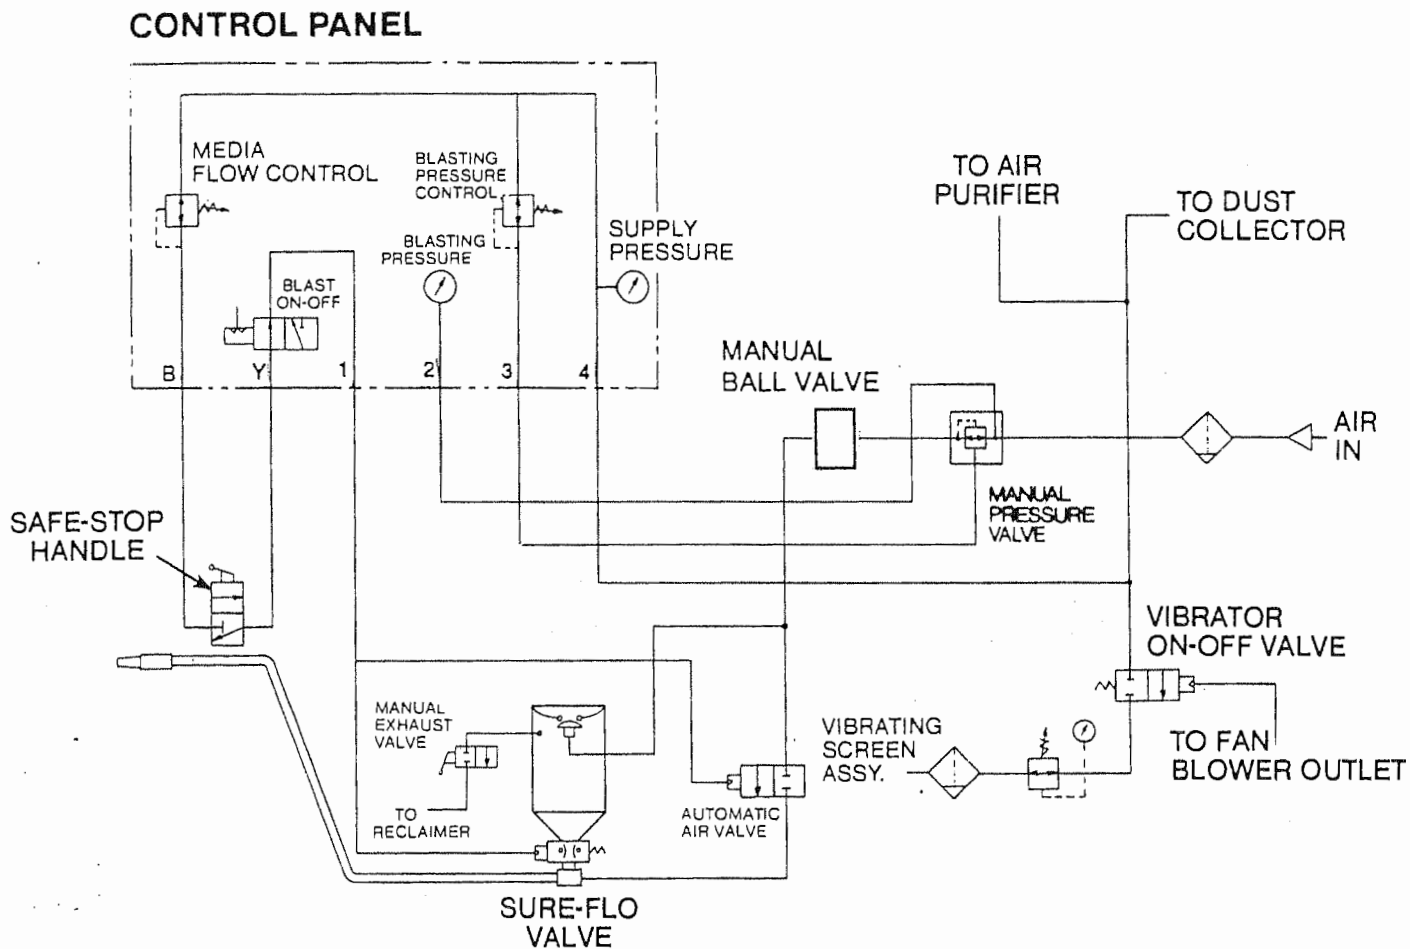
CONTROL PANEL

MEDIA FLOW CONTROL

BLASTING PRESSURE CONTROL

BLASTING PRESSURE

SUPPLY PRESSURE

BLAST ON-OFF

B Y 1 2 3 4

TO AIR PURIFIER

TO DUST COLLECTOR

MANUAL BALL VALVE

AIR IN

MANUAL PRESSURE VALVE

SAFE-STOP HANDLE

VIBRATOR ON-OFF VALVE

MANUAL EXHAUST VALVE

TO RECLAIMER

AUTOMATIC AIR VALVE

VIBRATING SCREEN ASSY.

TO FAN BLOWER OUTLET

SURE-FLO VALVE